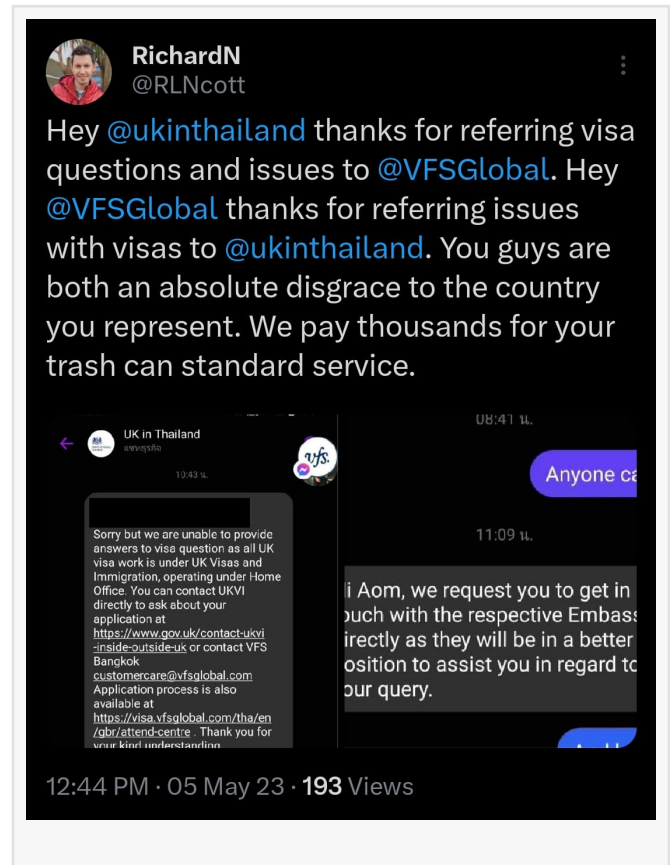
RichardN
@RLNcott

Hey @ukinthailand thanks for referring visa questions and issues to @VFSGlobal. Hey @VFSGlobal thanks for referring issues with visas to @ukinthailand. You guys are both an absolute disgrace to the country you represent. We pay thousands for your trash can standard service.

UK in Thailand
แชทธุรกิจ

10:43 น.

Sorry but we are unable to provide answers to visa question as all UK visa work is under UK Visas and Immigration, operating under Home Office. You can contact UKVI directly to ask about your application at https://www.gov.uk/contact-ukvi-inside-outside-uk or contact VFS Bangkok customercare@vfsglobal.com Application process is also available at https://visa.vfsglobal.com/tha/en/gbr/attend-centre . Thank you for your kind understanding.

vfs.

08:41 น.

Anyone ca

11:09 น.

i Aom, we request you to get in ouch with the respective Embass irectly as they will be in a better osition to assist you in regard to our query.

12:44 PM · 05 May 23 · 193 Views